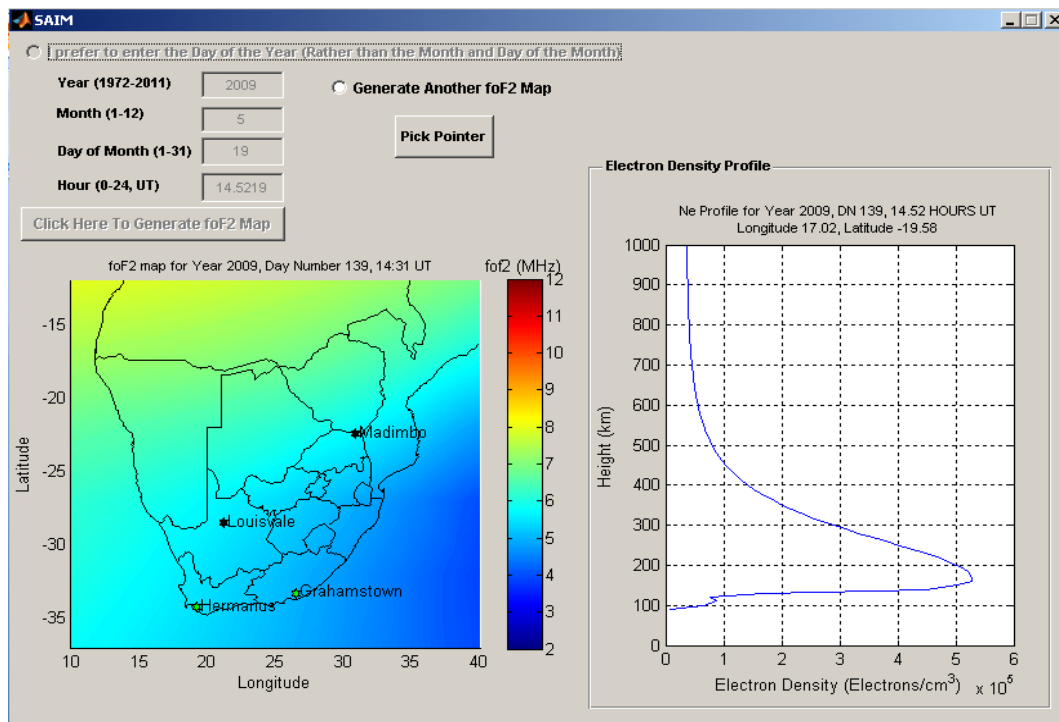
SAIM

I prefer to enter the Day of the Year (Rather than the Month and Day of the Month)

Year (1972-2011) 2009

Month (1-12) 5

Day of Month (1-31) 19

Hour (0-24, UT) 14.5219

Generate Another foF2 Map

Pick Pointer

Click Here To Generate foF2 Map

foF2 map for Year 2009, Day Number 139, 14:31 UT

fof2 (MHz)

12
11
10
9
8
7
6
5
4
3
2

-15
-20
-25
-30
-35

Latitude

Madimbo
Louisvale
Grahamstown
Hermanus

10 15 20 25 30 35 40

Longitude

Electron Density Profile

Ne Profile for Year 2009, DN 139, 14.52 HOURS UT
Longitude 17.02, Latitude -19.58

1000
900
800
700
600
500
400
300
200
100
0

Height (km)

0 1 2 3 4 5 6

Electron Density (Electrons/cm$^3$) x $10^5$